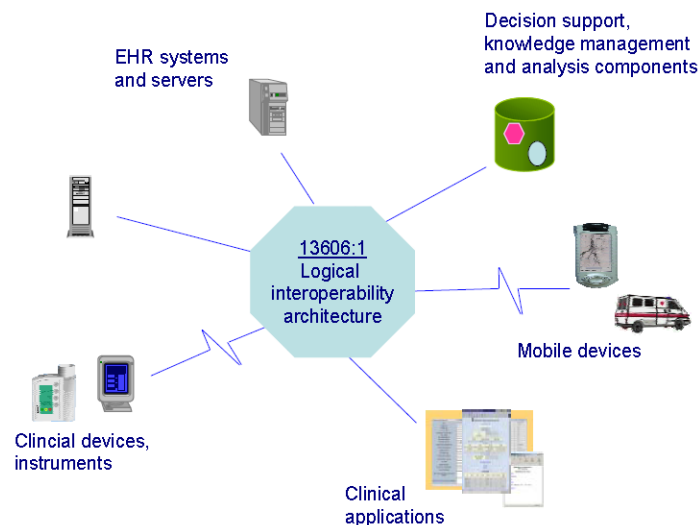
Decision support, knowledge management and analysis components

EHR systems and servers

13606:1
Logical interoperability architecture

Mobile devices

Clincial devices, instruments

Clinical applications